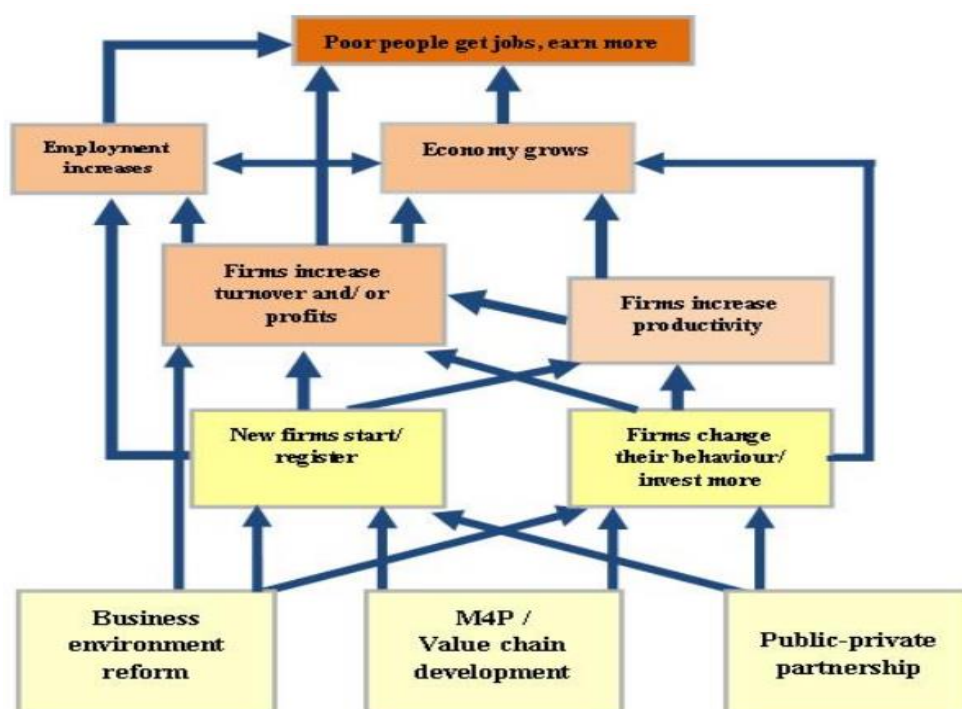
Poor people get jobs, earn more

Employment increases

Economy grows

Firms increase turnover and/ or profits

Firms increase productivity

New firms start/ register

Firms change their behaviour/ invest more

Business environment reform

M4P / Value chain development

Public-private partnership